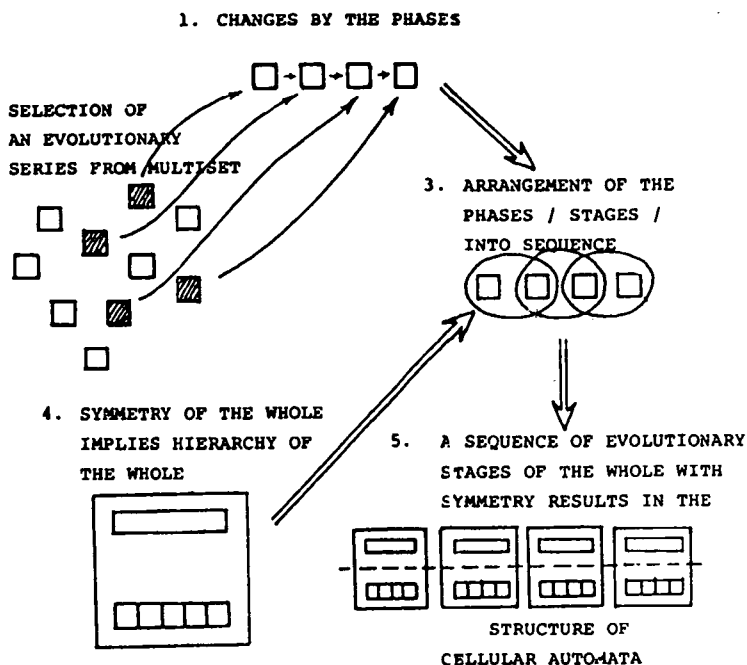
1. CHANGES BY THE PHASES

SELECTION OF AN EVOLUTIONARY SERIES FROM MULTISET

3. ARRANGEMENT OF THE PHASES / STAGES / INTO SEQUENCE

4. SYMMETRY OF THE WHOLE IMPLIES HIERARCHY OF THE WHOLE

5. A SEQUENCE OF EVOLUTIONARY STAGES OF THE WHOLE WITH SYMMETRY RESULTS IN THE

STRUCTURE OF CELLULAR AUTOMATA